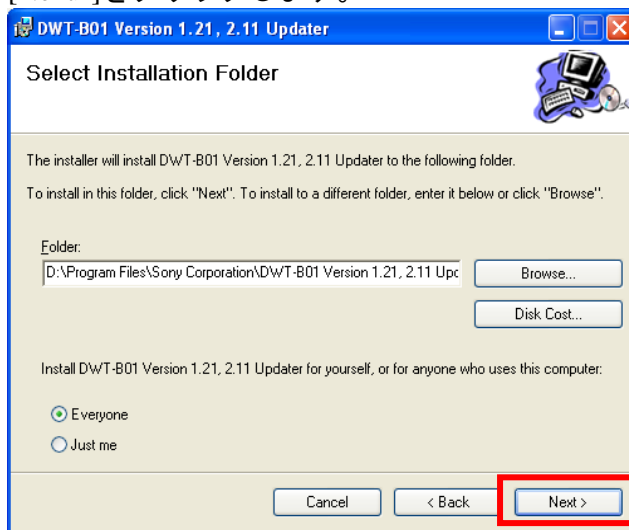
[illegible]

DWT-B01 Version 1.21, 2.11 Updater

Select Installation Folder

The installer will install DWT-B01 Version 1.21, 2.11 Updater to the following folder.

To install in this folder, click "Next". To install to a different folder, enter it below or click "Browse".

Folder:

D:\Program Files\Sony Corporation\DWT-B01 Version 1.21, 2.11 Upc

Browse...

Disk Cost...

Install DWT-B01 Version 1.21, 2.11 Updater for yourself, or for anyone who uses this computer:

Everyone

Just me

Cancel

< Back

Next >